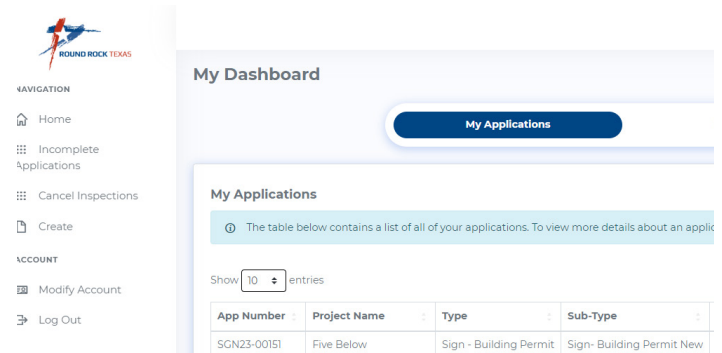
ROUND ROCK TEXAS

AVIGATION

Home

Incomplete Applications

Cancel Inspections

Create

CCOUNT

Modify Account

Log Out

My Dashboard

My Applications

My Applications

The table below contains a list of all of your applications. To view more details about an applic

Show 10 entries

| App Number | Project Name | Type | Sub-Type |
|---|---|---|---|
| SGN23-00151 | Five Below | Sign - Building Permit | Sign- Building Permit New |